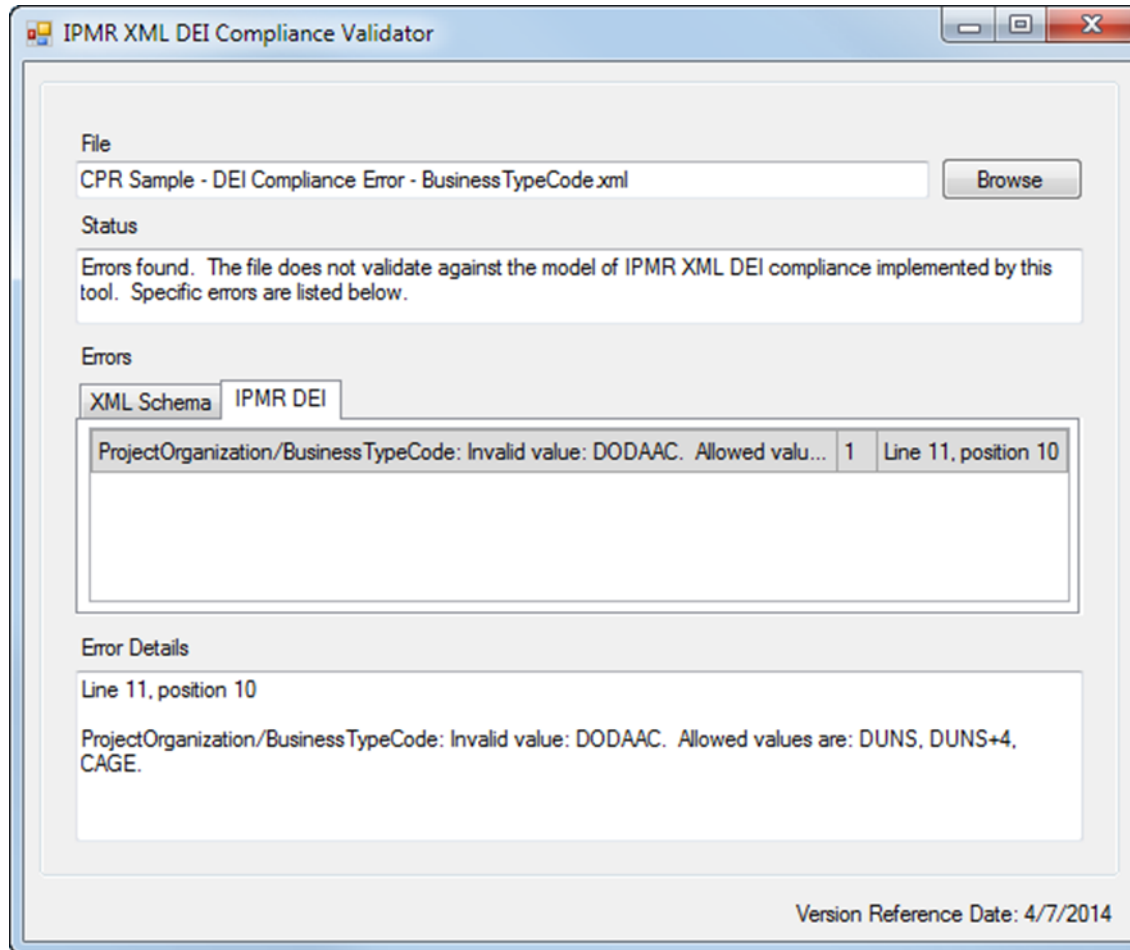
IPMR XML DEI Compliance Validator

File

CPR Sample - DEI Compliance Error - BusinessTypeCode.xml

Browse

Status

Errors found. The file does not validate against the model of IPMR XML DEI compliance implemented by this tool. Specific errors are listed below.

Errors

XML Schema | IPMR DEI

| ProjectOrganization/BusinessTypeCode: Invalid value: DODAAC. Allowed valu... | 1 | Line 11, position 10 |
|---|---|---|

Error Details

Line 11, position 10

ProjectOrganization/BusinessTypeCode: Invalid value: DODAAC. Allowed values are: DUNS, DUNS+4, CAGE.

Version Reference Date: 4/7/2014